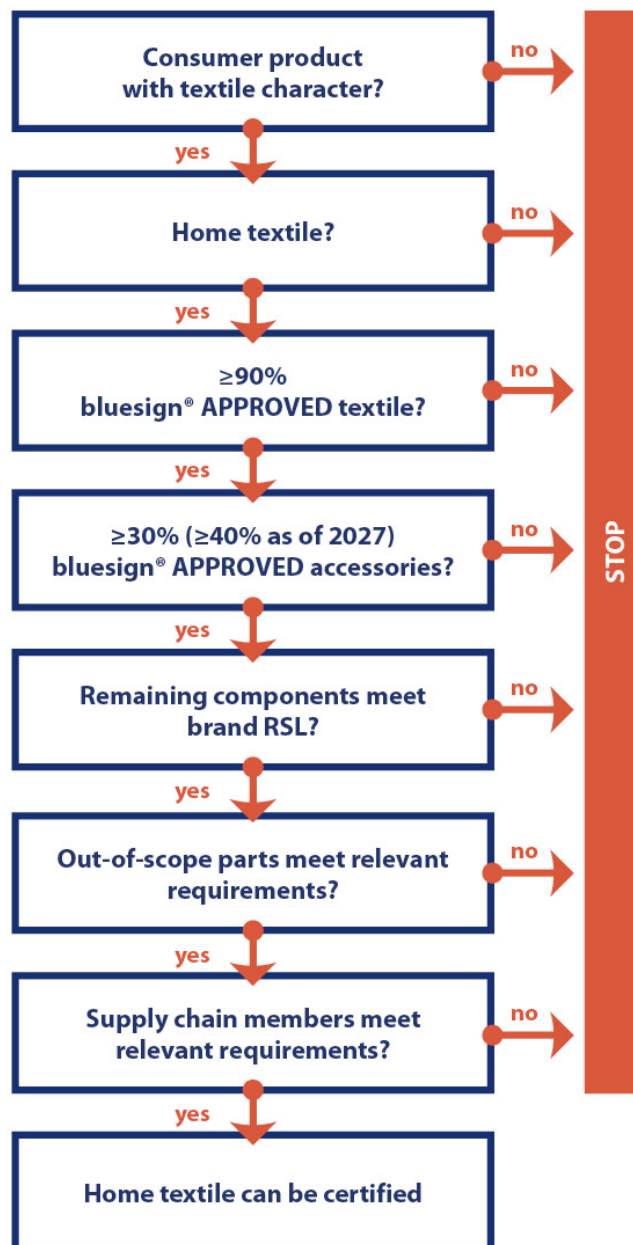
Consumer product with textile character?

no

yes

Home textile?

no

yes

≥90% bluesign® APPROVED textile?

no

yes

≥30% (≥40% as of 2027) bluesign® APPROVED accessories?

no

yes

Remaining components meet brand RSL?

no

yes

Out-of-scope parts meet relevant requirements?

no

yes

Supply chain members meet relevant requirements?

no

yes

Home textile can be certified

STOP